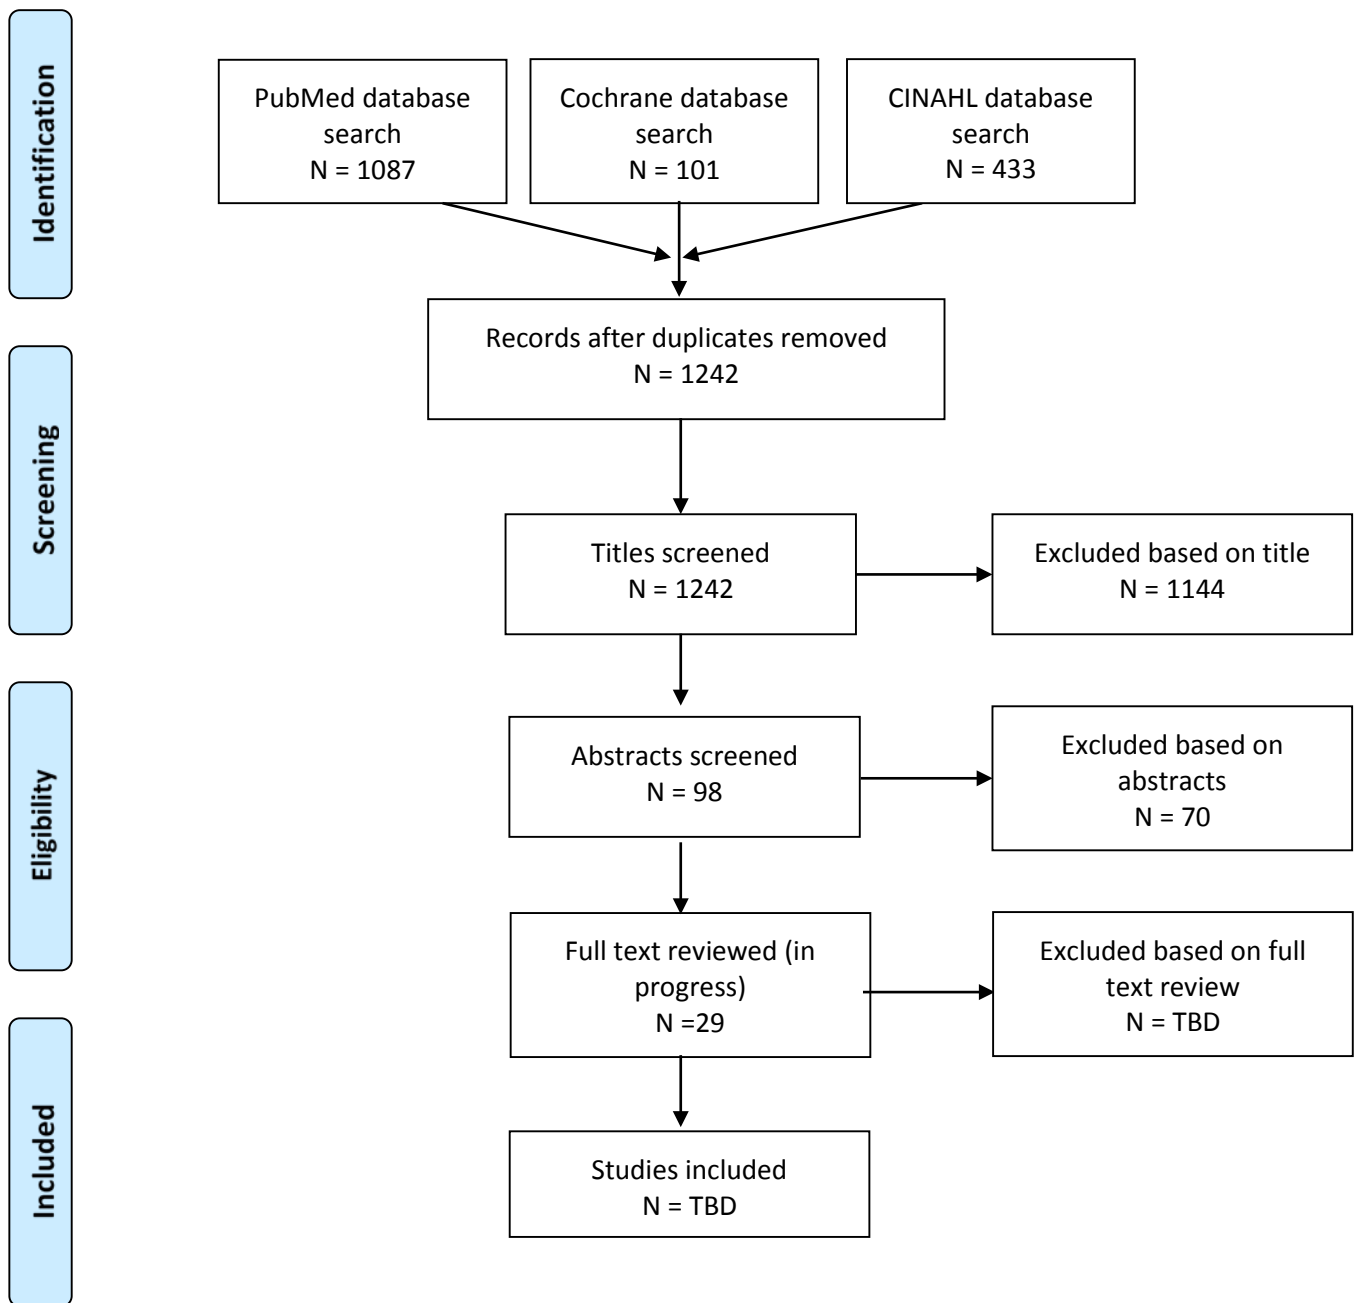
Identification

PubMed database search
N = 1087

Cochrane database search
N = 101

CINAHL database search
N = 433

Records after duplicates removed
N = 1242

Screening

Titles screened
N = 1242

Excluded based on title
N = 1144

Eligibility

Abstracts screened
N = 98

Excluded based on abstracts
N = 70

Full text reviewed (in progress)
N =29

Excluded based on full text review
N = TBD

Included

Studies included
N = TBD